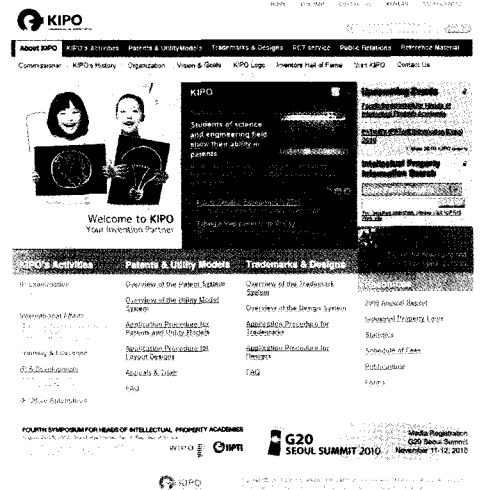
KIPO

About KIPO | KIPO's Activities | Patents & Utility Models | Trademarks & Designs | PCT service | Public Relations | Reference Material

Commissioner | KIPO's History | Organization | Vision & Goals | KIPO Logo | Inventors Hall of Fame | Visit KIPO | Contact Us

KIPO

Students of science and engineering field show their ability in patents

Welcome to KIPO
Your Invention Partner

Upcoming Events

Intellectual Property Information Search

KIPO's Activities
IP Examination
International Affairs
Training & Education
IT & Development
> Other Information

Patents & Utility Models
Overview of the Patent System
Overview of the Utility Model System
Application Procedure for Patents and Utility Models
Application Procedure for Layout Designs
Appeals & Trials
FAQ

Trademarks & Designs
Overview of the Trademark System
Overview of the Design System
Application Procedure for Trademarks
Application Procedure for Designs
FAQ

Resources
2009 Annual Report
Intellectual Property Laws
Statistics
Schedule of Fees
Publications
Forms

FOURTH SYMPOSIUM FOR HEADS OF INTELLECTUAL PROPERTY ACADEMIES

WIPO | OMPI

G20 SEOUL SUMMIT 2010

Media Registration
G20 Seoul Summit
November 11-12, 2010

KIPO